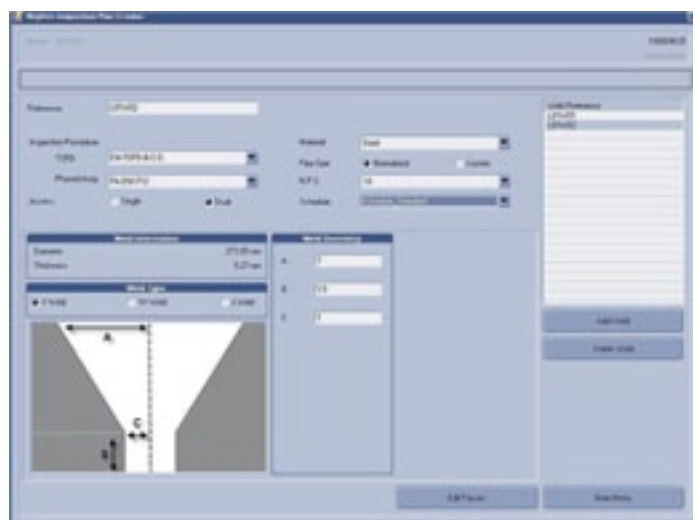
Reference
Inspection Procedure
TOFD
Phased Array
Access
Single
Dual
Material
Steel
Pipe Size
Nominal
Custom
N.P.S.
Schedule
Weld Information
Diameter
Thickness
Weld Type
V-weld
Weld Dimensions
A
B
C
A
C
B
Weld Reference
Add Weld
Delete Weld
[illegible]
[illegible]